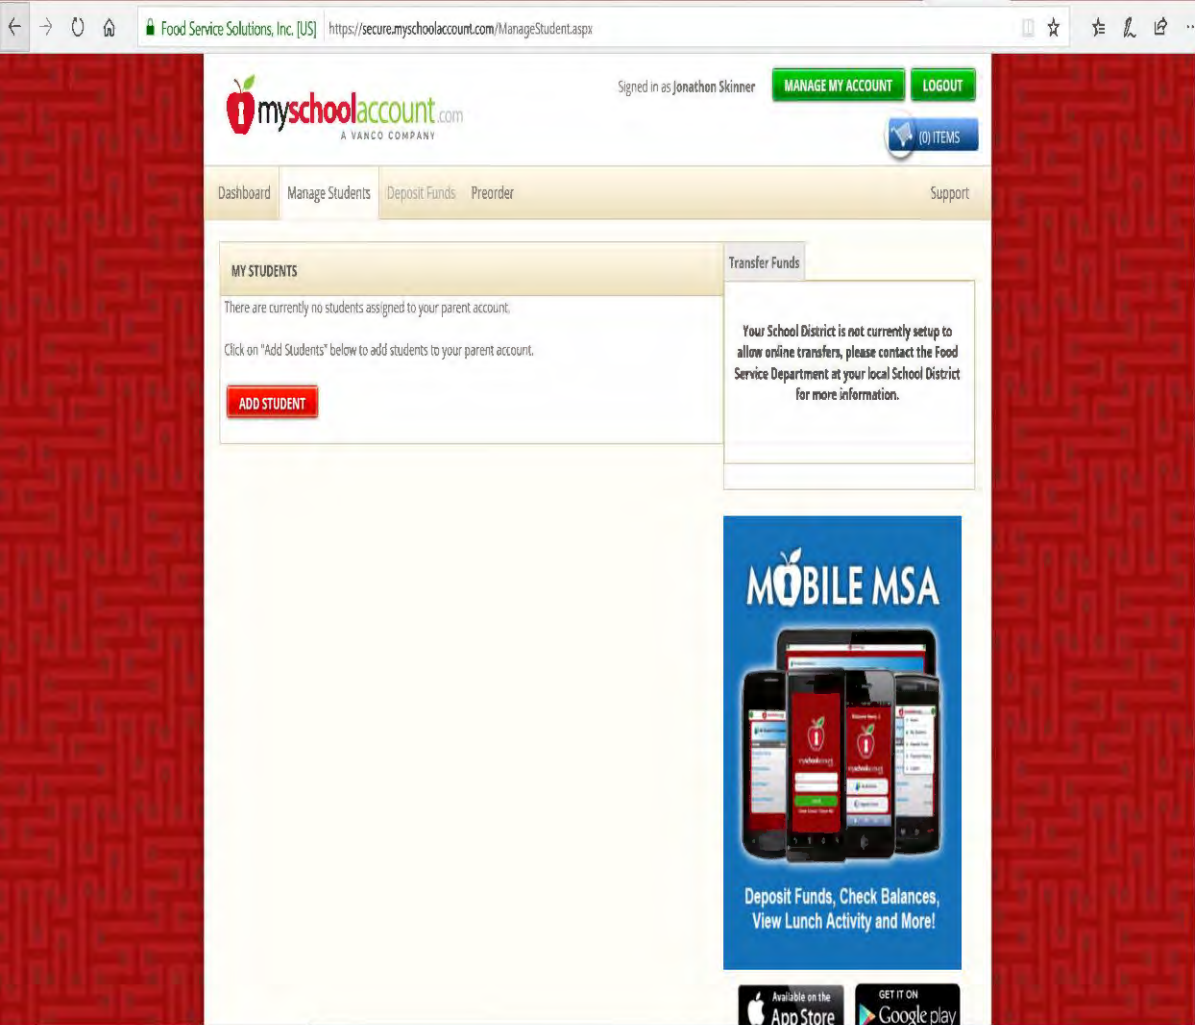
Food Service Solutions, Inc. [US] https://secure.myschoolaccount.com/ManageStudent.aspx

myschoolaccount.com
A VANCO COMPANY

Signed in as Jonathon Skinner MANAGE MY ACCOUNT LOGOUT

(0) ITEMS

Dashboard Manage Students Deposit Funds Preorder Support

MY STUDENTS

There are currently no students assigned to your parent account.

Click on "Add Students" below to add students to your parent account.

ADD STUDENT

Transfer Funds

Your School District is not currently setup to allow online transfers, please contact the Food Service Department at your local School District for more information.

MOBILE MSA

Deposit Funds, Check Balances, View Lunch Activity and More!

Available on the App Store

GET IT ON Google play